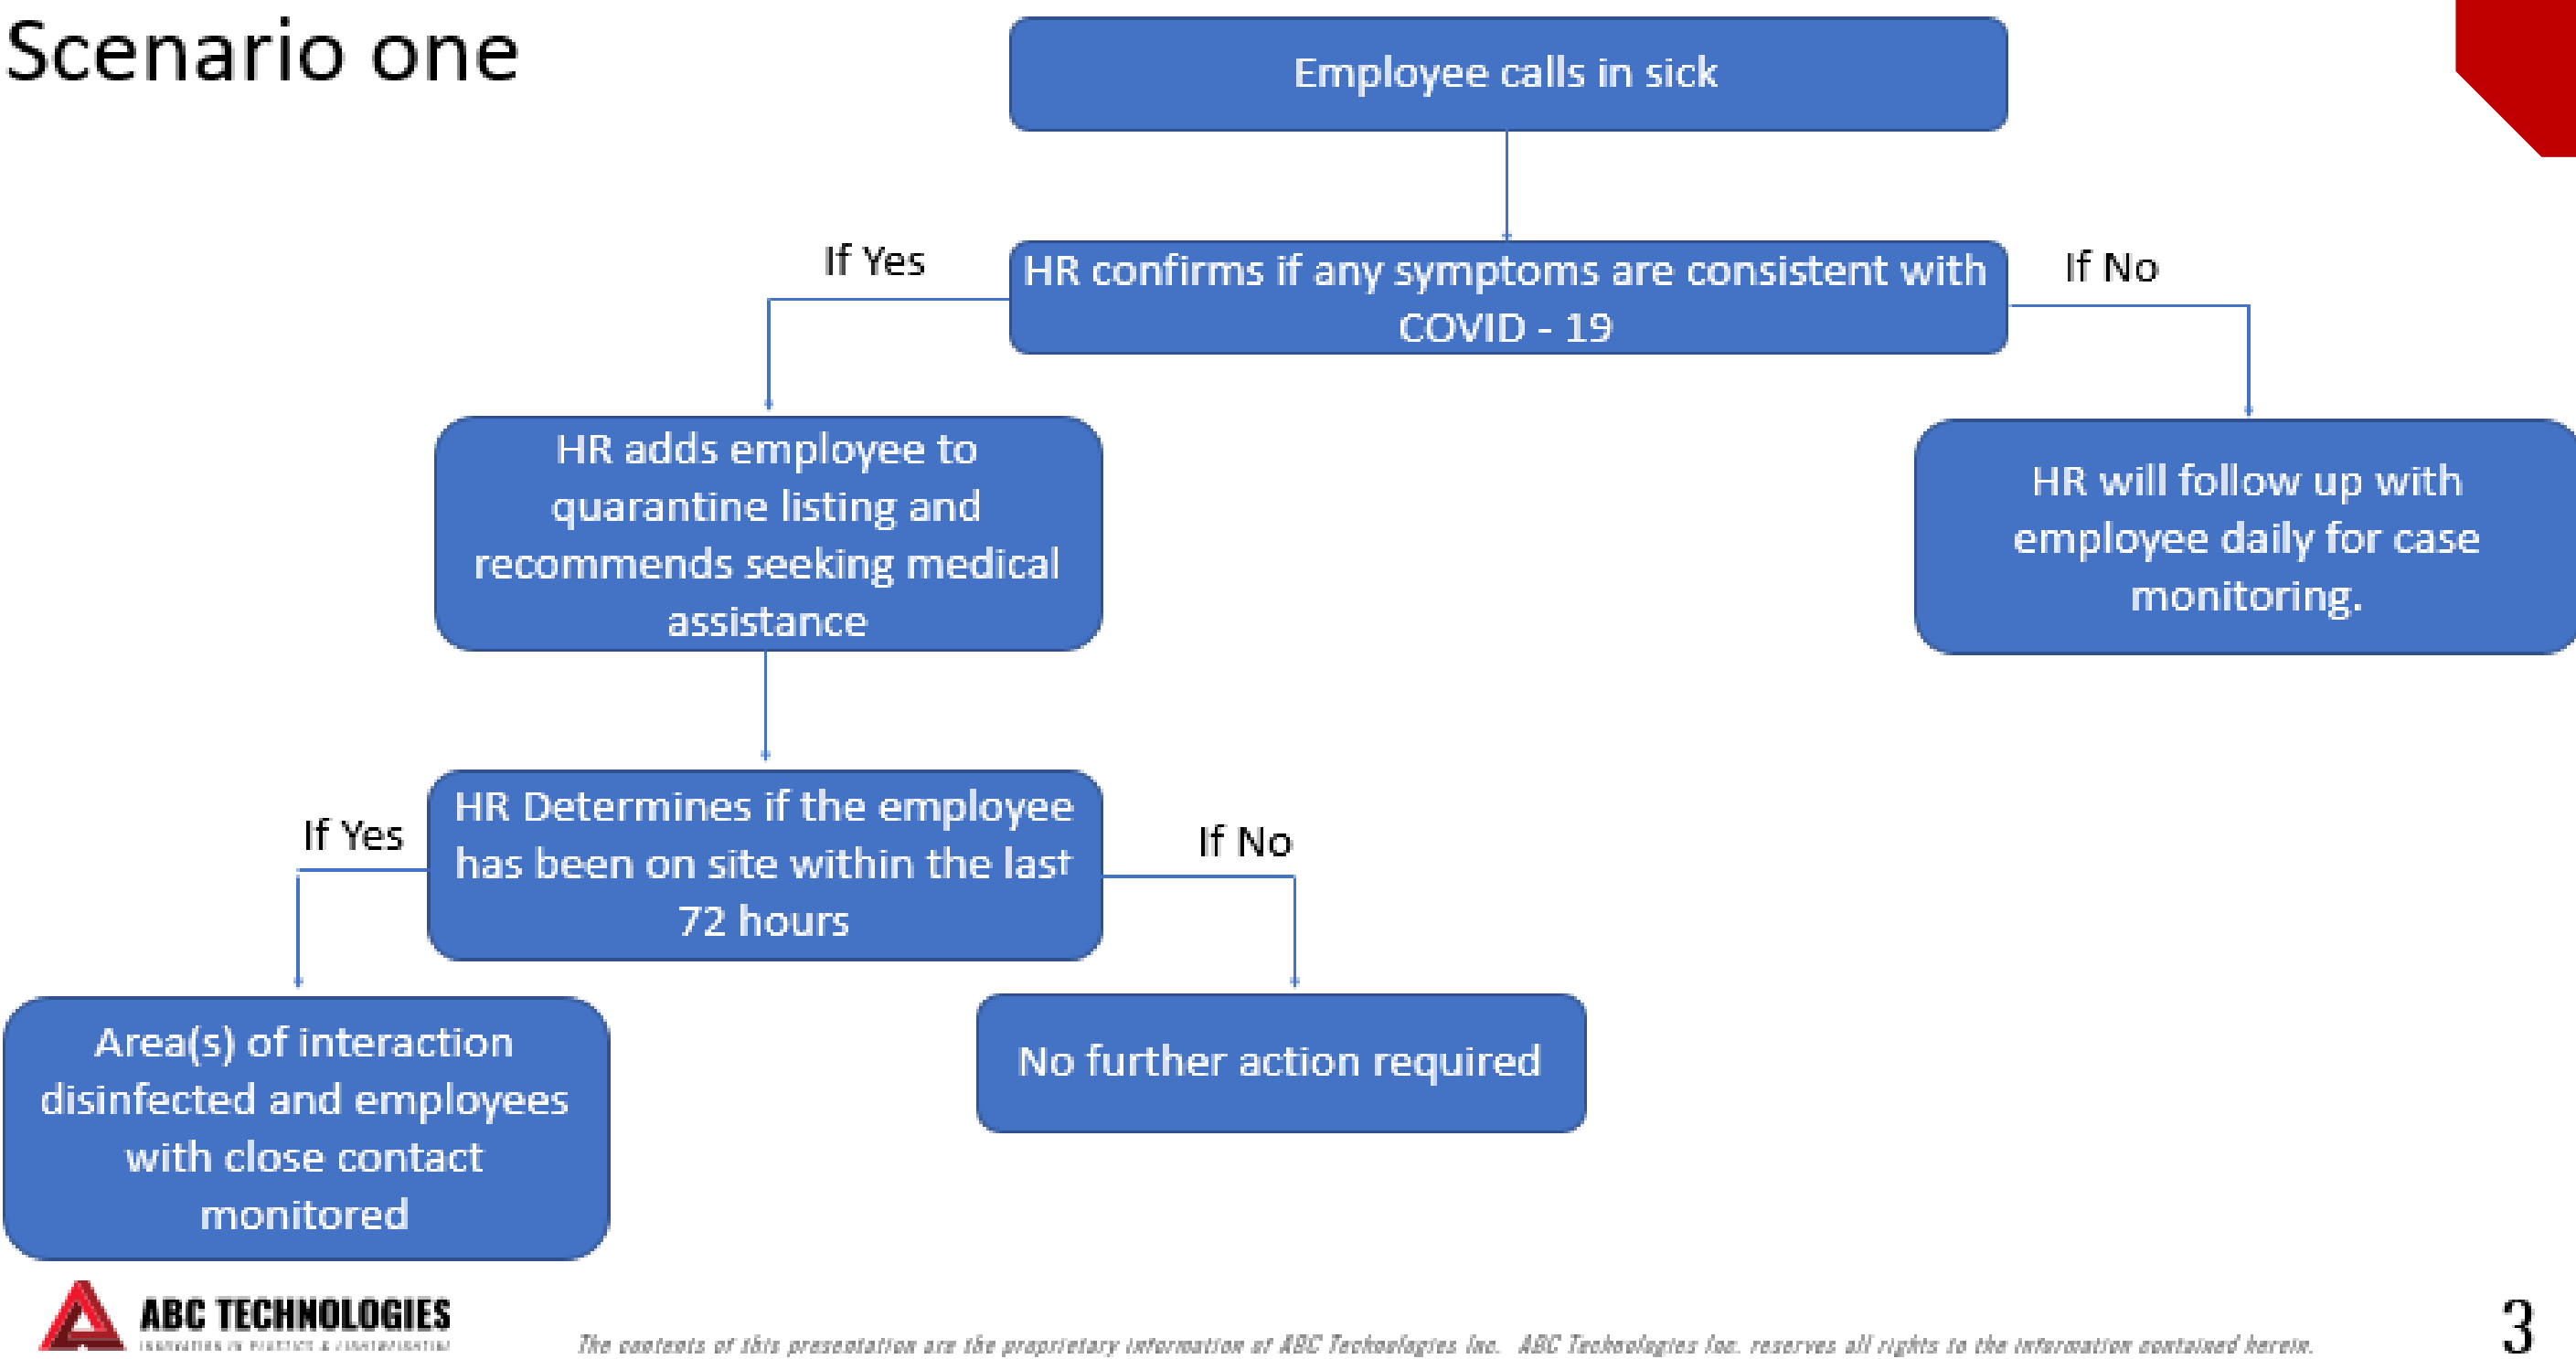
Scenario one

Employee calls in sick

If Yes

HR confirms if any symptoms are consistent with COVID - 19

If No

HR adds employee to quarantine listing and recommends seeking medical assistance

HR will follow up with employee daily for case monitoring.

If Yes

HR Determines if the employee has been on site within the last 72 hours

If No

Area(s) of interaction disinfected and employees with close contact monitored

No further action required

ABC TECHNOLOGIES
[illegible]

The contents of this presentation are the proprietary information of ABC Technologies Inc. ABC Technologies Inc. reserves all rights to the information contained herein.

3